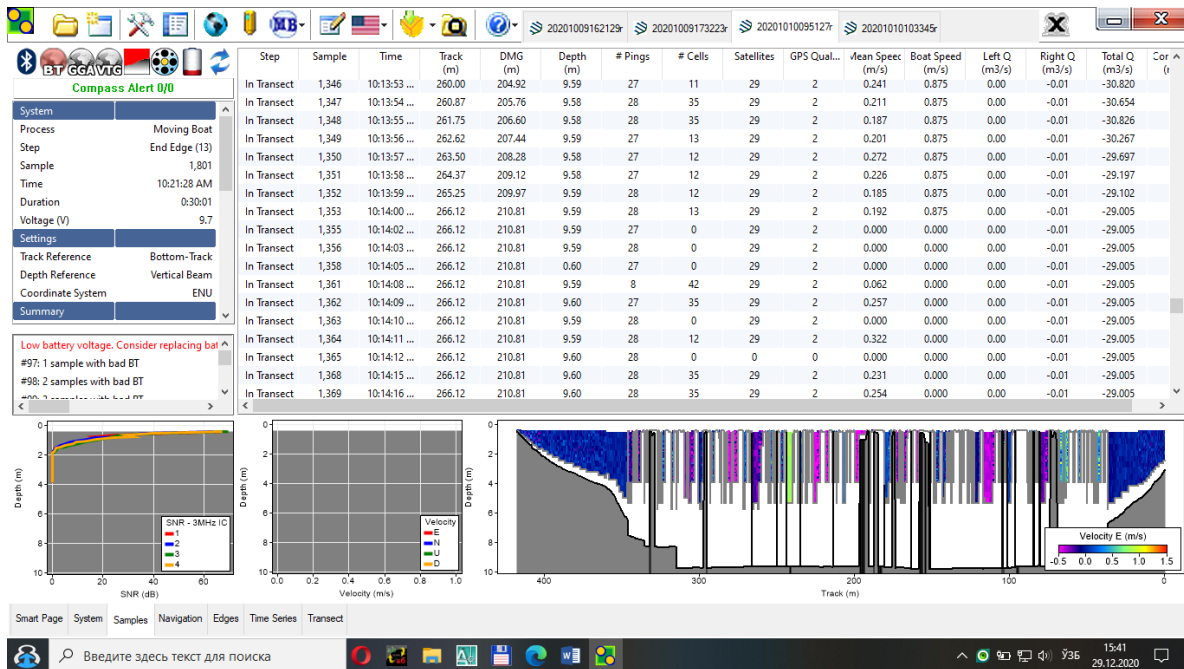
MB
20201009162129r
20201009173223r
20201010095127r
20201010103345r

BT GGA VTG

Compass Alert 0/0

| System | |
|---|---|
| Process | Moving Boat |
| Step | End Edge (13) |
| Sample | 1,801 |
| Time | 10:21:28 AM |
| Duration | 0:30:01 |
| Voltage (V) | 9.7 |
| Settings | |
| Track Reference | Bottom-Track |
| Depth Reference | Vertical Beam |
| Coordinate System | ENU |
| Summary | |

Low battery voltage. Consider replacing bat
#97: 1 sample with bad BT
#98: 2 samples with bad BT

| Step | Sample | Time | Track (m) | DMG (m) | Depth (m) | # Pings | # Cells | Satellites | GPS Qual... | Mean Speec (m/s) | Boat Speed (m/s) | Left Q (m3/s) | Right Q (m3/s) | Total Q (m3/s) | Cor (r |
|---|---|---|---|---|---|---|---|---|---|---|---|---|---|---|---|
| In Transect | 1,346 | 10:13:53 ... | 260.00 | 204.92 | 9.59 | 27 | 11 | 29 | 2 | 0.241 | 0.875 | 0.00 | -0.01 | -30.820 | |
| In Transect | 1,347 | 10:13:54 ... | 260.87 | 205.76 | 9.58 | 28 | 35 | 29 | 2 | 0.211 | 0.875 | 0.00 | -0.01 | -30.654 | |
| In Transect | 1,348 | 10:13:55 ... | 261.75 | 206.60 | 9.58 | 28 | 35 | 29 | 2 | 0.187 | 0.875 | 0.00 | -0.01 | -30.826 | |
| In Transect | 1,349 | 10:13:56 ... | 262.62 | 207.44 | 9.59 | 27 | 13 | 29 | 2 | 0.201 | 0.875 | 0.00 | -0.01 | -30.267 | |
| In Transect | 1,350 | 10:13:57 ... | 263.50 | 208.28 | 9.58 | 27 | 12 | 29 | 2 | 0.272 | 0.875 | 0.00 | -0.01 | -29.697 | |
| In Transect | 1,351 | 10:13:58 ... | 264.37 | 209.12 | 9.58 | 27 | 12 | 29 | 2 | 0.226 | 0.875 | 0.00 | -0.01 | -29.197 | |
| In Transect | 1,352 | 10:13:59 ... | 265.25 | 209.97 | 9.59 | 28 | 12 | 29 | 2 | 0.185 | 0.875 | 0.00 | -0.01 | -29.102 | |
| In Transect | 1,353 | 10:14:00 ... | 266.12 | 210.81 | 9.59 | 28 | 13 | 29 | 2 | 0.192 | 0.875 | 0.00 | -0.01 | -29.005 | |
| In Transect | 1,355 | 10:14:02 ... | 266.12 | 210.81 | 9.59 | 27 | 0 | 29 | 2 | 0.000 | 0.000 | 0.00 | -0.01 | -29.005 | |
| In Transect | 1,356 | 10:14:03 ... | 266.12 | 210.81 | 9.59 | 28 | 0 | 29 | 2 | 0.000 | 0.000 | 0.00 | -0.01 | -29.005 | |
| In Transect | 1,358 | 10:14:05 ... | 266.12 | 210.81 | 0.60 | 27 | 0 | 29 | 2 | 0.000 | 0.000 | 0.00 | -0.01 | -29.005 | |
| In Transect | 1,361 | 10:14:08 ... | 266.12 | 210.81 | 9.59 | 8 | 42 | 29 | 2 | 0.062 | 0.000 | 0.00 | -0.01 | -29.005 | |
| In Transect | 1,362 | 10:14:09 ... | 266.12 | 210.81 | 9.60 | 27 | 35 | 29 | 2 | 0.257 | 0.000 | 0.00 | -0.01 | -29.005 | |
| In Transect | 1,363 | 10:14:10 ... | 266.12 | 210.81 | 9.59 | 28 | 0 | 29 | 2 | 0.000 | 0.000 | 0.00 | -0.01 | -29.005 | |
| In Transect | 1,364 | 10:14:11 ... | 266.12 | 210.81 | 9.59 | 28 | 12 | 29 | 2 | 0.322 | 0.000 | 0.00 | -0.01 | -29.005 | |
| In Transect | 1,365 | 10:14:12 ... | 266.12 | 210.81 | 9.60 | 28 | 0 | 0 | 0 | 0.000 | 0.000 | 0.00 | -0.01 | -29.005 | |
| In Transect | 1,368 | 10:14:15 ... | 266.12 | 210.81 | 9.60 | 28 | 35 | 29 | 2 | 0.231 | 0.000 | 0.00 | -0.01 | -29.005 | |
| In Transect | 1,369 | 10:14:16 ... | 266.12 | 210.81 | 9.60 | 28 | 35 | 29 | 2 | 0.254 | 0.000 | 0.00 | -0.01 | -29.005 | |

Depth (m)
0 2 4 6 8 10
SNR - 3MHz IC
1
2
3
4
0 20 40 60
SNR (dB)

Depth (m)
0 2 4 6 8 10
Velocity
E
N
U
D
0.0 0.2 0.4 0.6 0.8 1.0
Velocity (m/s)

Depth (m)
0 2 4 6 8 10
Velocity E (m/s)
-0.5 0.0 0.5 1.0 1.5
400 300 200 100 0
Track (m)

Smart Page | System | Samples | Navigation | Edges | Time Series | Transect

Введите здесь текст для поиска
УЗБ 15:41 29.12.2020